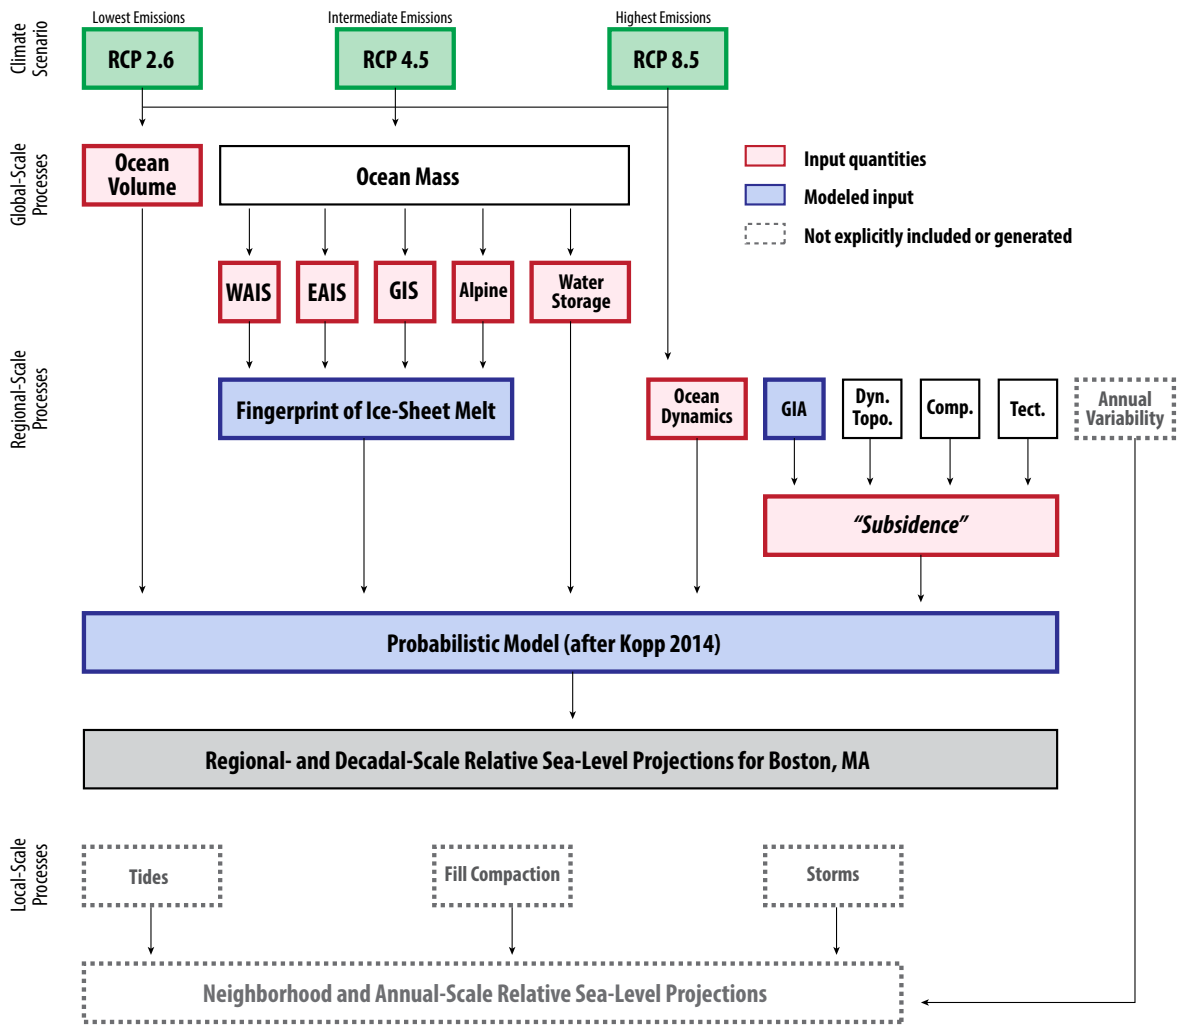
Climate Scenario

Lowest Emissions
RCP 2.6

Intermediate Emissions
RCP 4.5

Highest Emissions
RCP 8.5

Global-Scale Processes

Ocean Volume

Ocean Mass

Input quantities
Modeled input
Not explicitly included or generated

WAIS
EAIS
GIS
Alpine
Water Storage

Regional-Scale Processes

Fingerprint of Ice-Sheet Melt

Ocean Dynamics
GIA
Dyn. Topo.
Comp.
Tect.
Annual Variability

"Subsidence"

Probabilistic Model (after Kopp 2014)

Regional- and Decadal-Scale Relative Sea-Level Projections for Boston, MA

Local-Scale Processes

Tides
Fill Compaction
Storms

Neighborhood and Annual-Scale Relative Sea-Level Projections